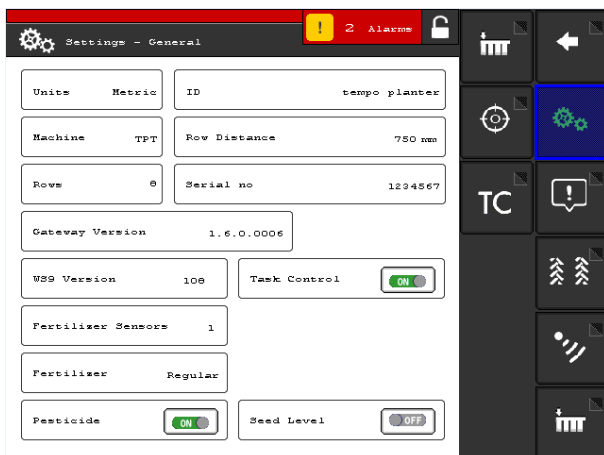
Settings - General

! 2 Alarms

Units Metric

ID tempo planter

Machine TPT

Row Distance 750 mm

Rows 8

Serial no 1234567

Gateway Version 1.6.0.0006

WS9 Version 108

Task Control ON

Fertilizer Sensors 1

Fertilizer Regular

Pesticide ON

Seed Level OFF

TC